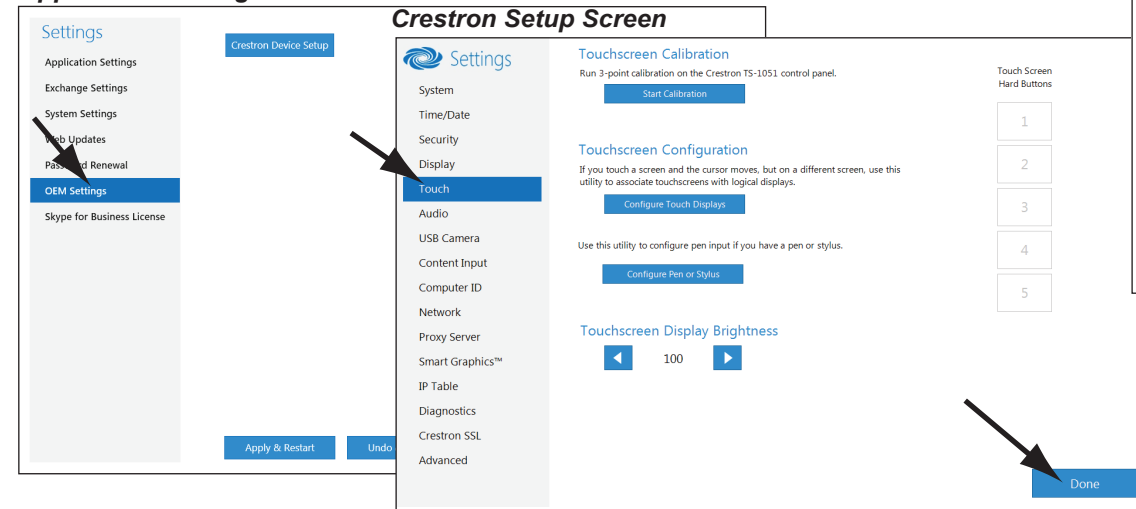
Crestron Setup Screen

Settings
Application Settings
Exchange Settings
System Settings
Web Updates
Password Renewal
OEM Settings
Skype for Business License

Crestron Device Setup

Apply & Restart
Undo

Settings
System
Time/Date
Security
Display
Touch
Audio
USB Camera
Content Input
Computer ID
Network
Proxy Server
Smart Graphics™
IP Table
Diagnostics
Crestron SSL
Advanced

Touchscreen Calibration
Run 3-point calibration on the Crestron TS-1051 control panel.
Start Calibration

Touchscreen Configuration
If you touch a screen and the cursor moves, but on a different screen, use this utility to associate touchscreens with logical displays.
Configure Touch Displays

Use this utility to configure pen input if you have a pen or stylus.
Configure Pen or Stylus

Touchscreen Display Brightness
100

Touch Screen Hard Buttons
1
2
3
4
5

Done